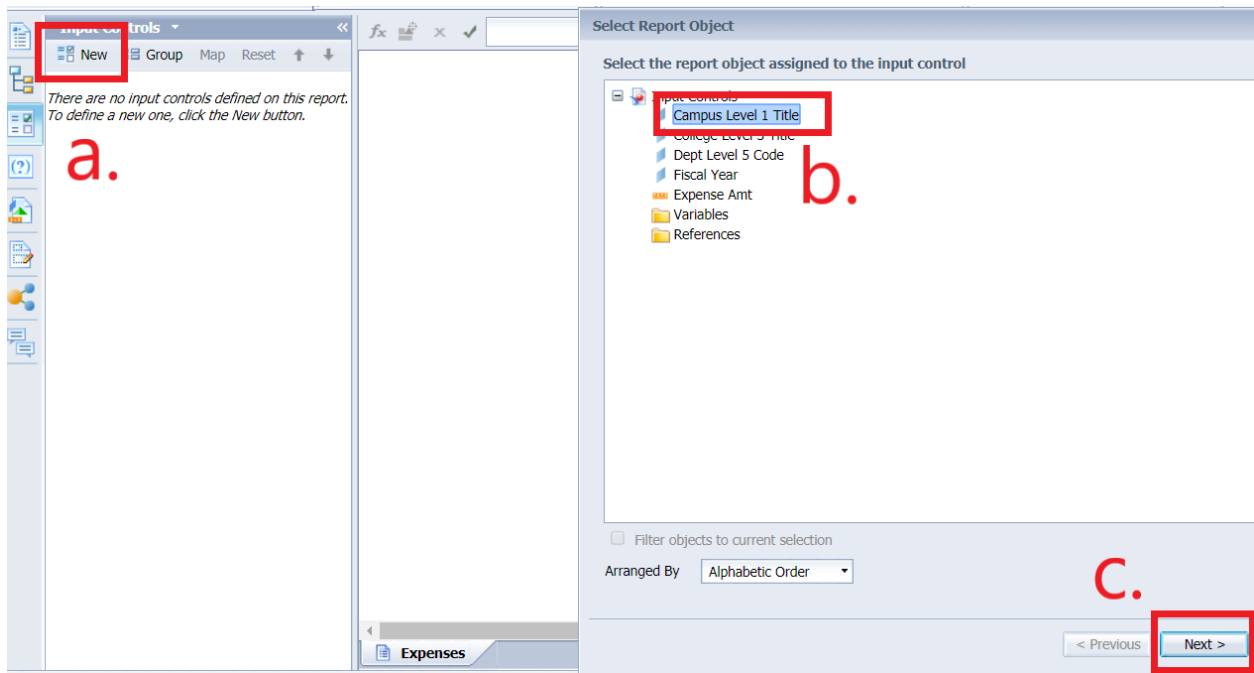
Input Controls

New Group Map Reset

There are no input controls defined on this report. To define a new one, click the New button.

a.

$f_x$

Expenses

Select Report Object

Select the report object assigned to the input control

Input Controls
Campus Level 1 Title
College Level 3 Title
Dept Level 5 Code
Fiscal Year
Expense Amt
Variables
References

b.

Filter objects to current selection

Arranged By Alphabetic Order

c.

< Previous Next >